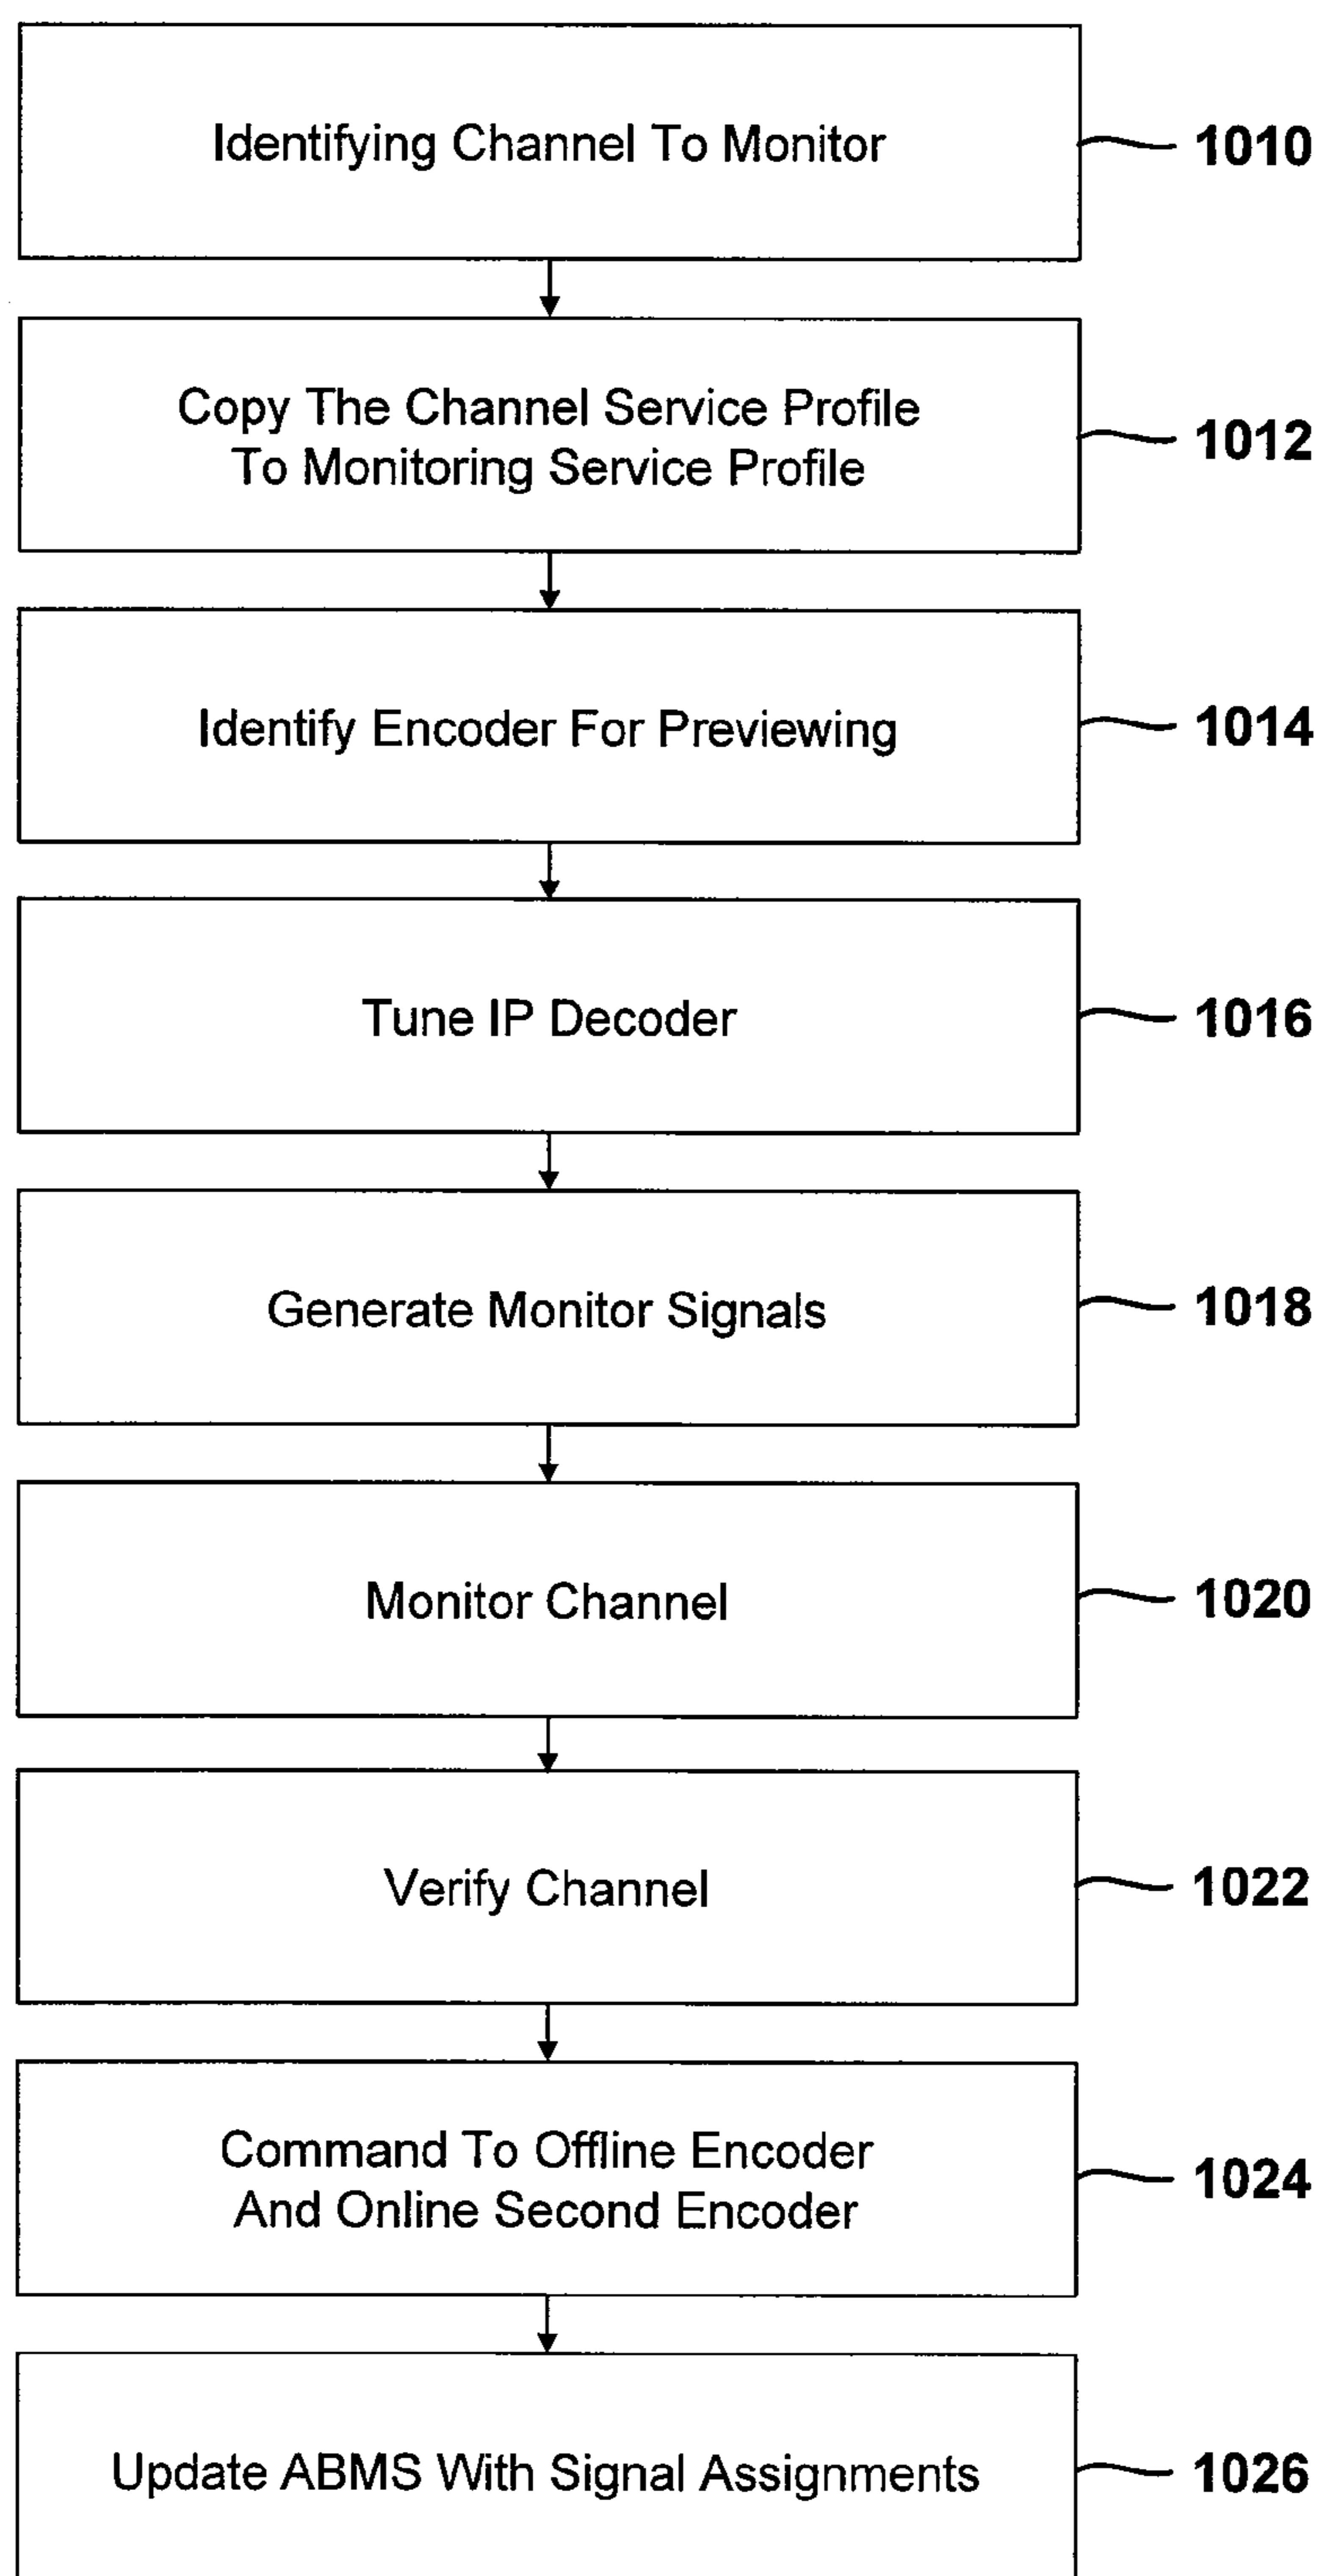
Identifying Channel To Monitor
1010

Copy The Channel Service Profile To Monitoring Service Profile
1012

Identify Encoder For Previewing
1014

Tune IP Decoder
1016

Generate Monitor Signals
1018

Monitor Channel
1020

Verify Channel
1022

Command To Offline Encoder And Online Second Encoder
1024

Update ABMS With Signal Assignments
1026